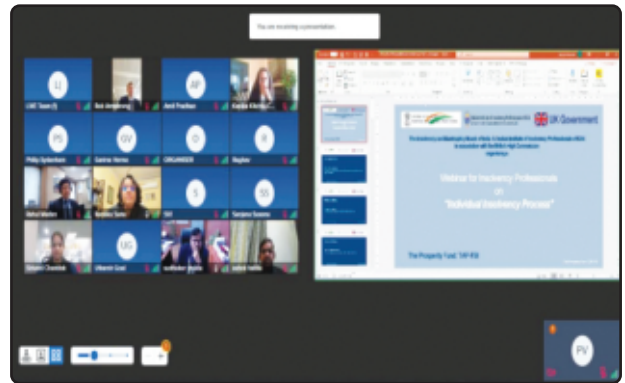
You are receiving a presentation.

LI
LIAC Team (I)
Rob Armstrong
AP
Amit Pradhan
Kanika Kiliroy
PS
Philip Sydenham
GV
Gaurav Verma
O
ORGANISER
R
Raghav
Mehul Mazher
Shobha Soni
S
Sid
SS
Sanjana Saxena
Sitesh Chauhan
UG
Uttaran Goel
Siddharth Shukla
Ashok Haldia

UK Government

Webinar for Insolvency Professionals
on
"Individual Insolvency Process"

The Prosperity Fund: TAP IEB

PV